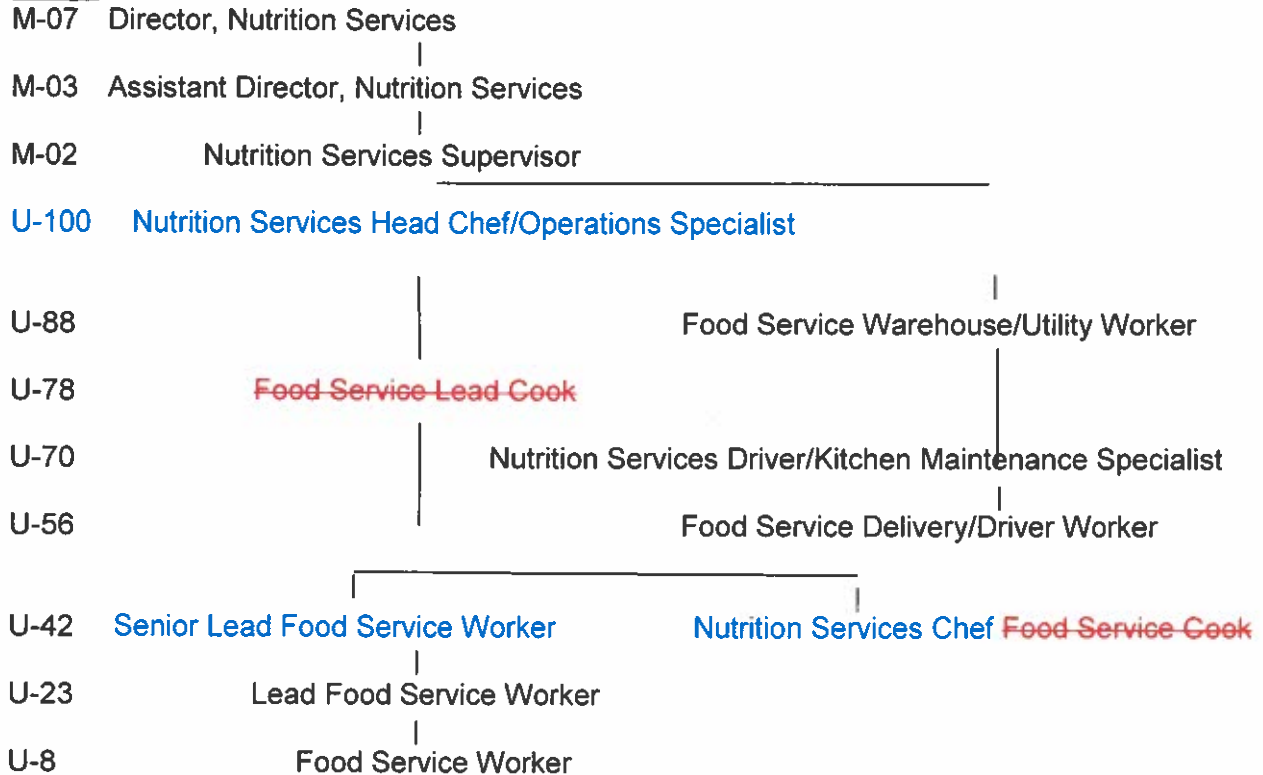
M-07 Director, Nutrition Services

M-03 Assistant Director, Nutrition Services

M-02 Nutrition Services Supervisor

U-100 Nutrition Services Head Chef/Operations Specialist

U-88 Food Service Warehouse/Utility Worker

U-78 ~~Food Service Lead Cook~~

U-70 Nutrition Services Driver/Kitchen Maintenance Specialist

U-56 Food Service Delivery/Driver Worker

U-42 Senior Lead Food Service Worker Nutrition Services Chef ~~Food Service Cook~~

U-23 Lead Food Service Worker

U-8 Food Service Worker